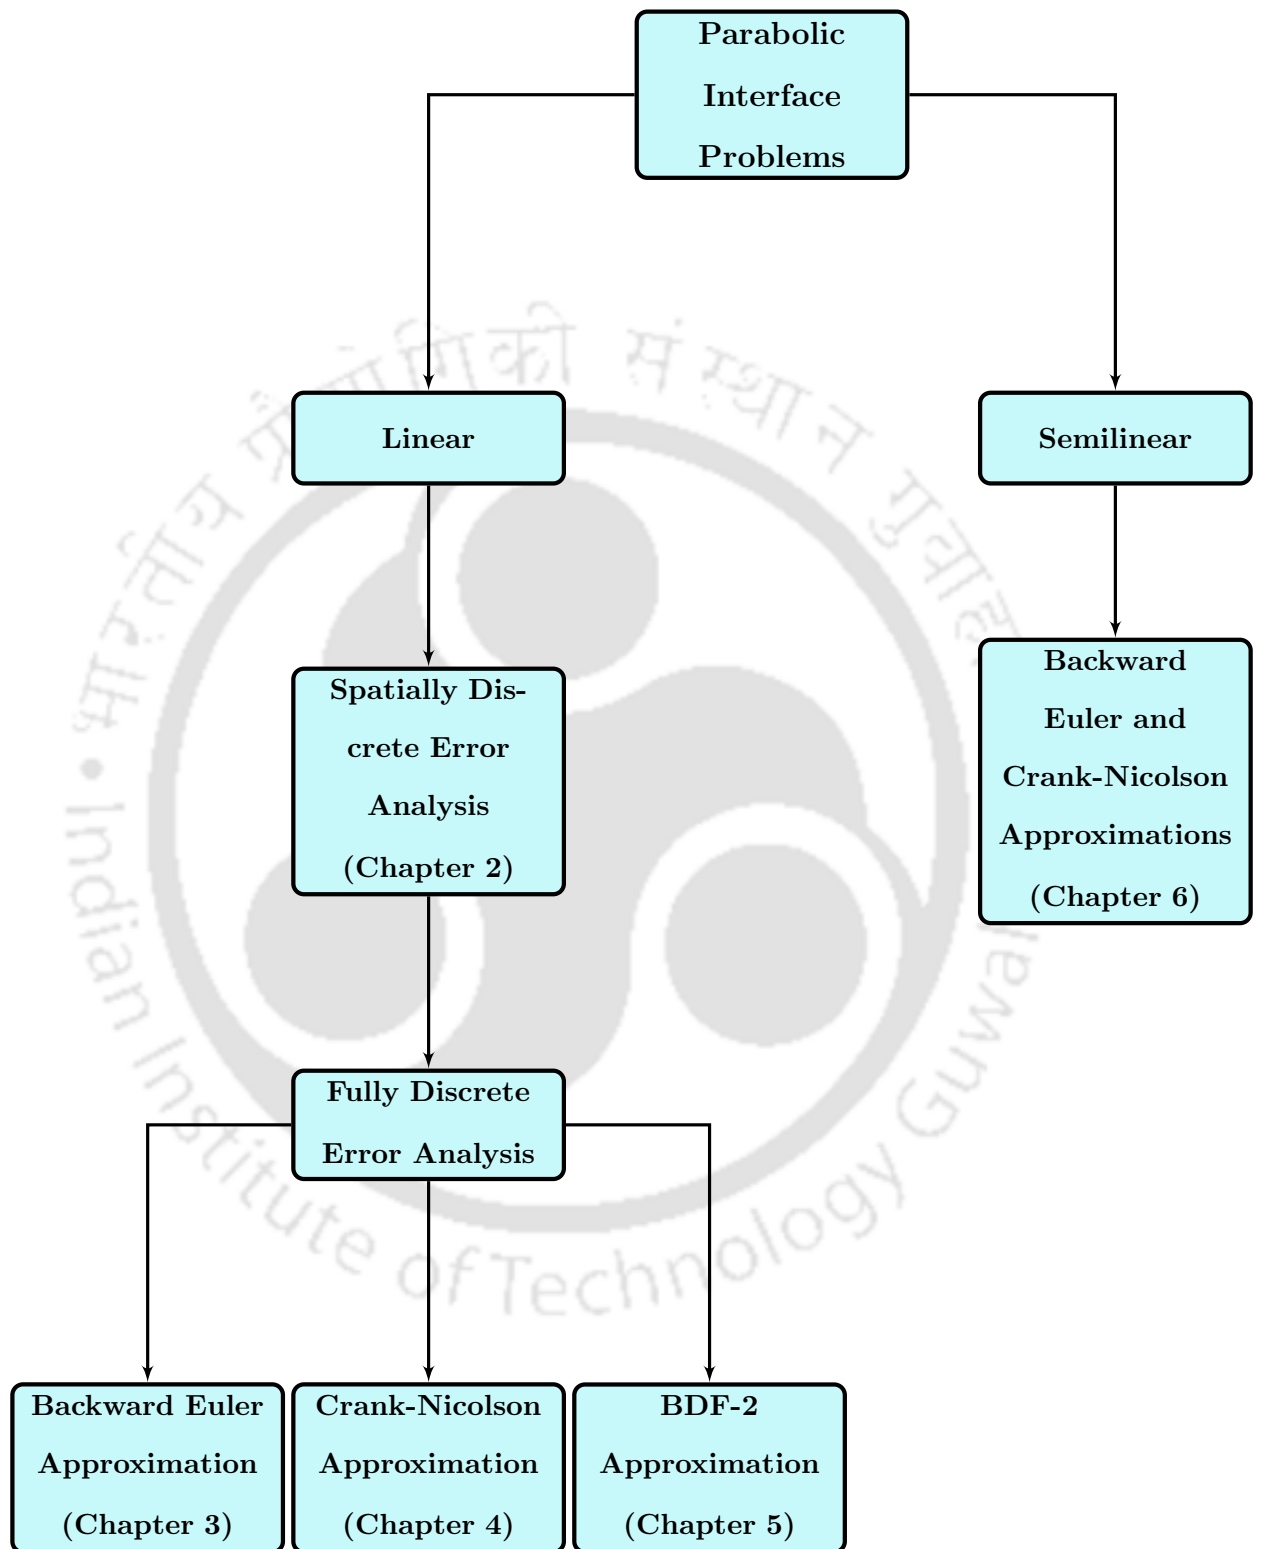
Parabolic Interface Problems

Linear

Semilinear

Spatially Discrete Error Analysis (Chapter 2)

Backward Euler and Crank-Nicolson Approximations (Chapter 6)

Fully Discrete Error Analysis

Backward Euler Approximation (Chapter 3)

Crank-Nicolson Approximation (Chapter 4)

BDF-2 Approximation (Chapter 5)

भारतीय प्रौद्योगिकी संस्थान गुवाहाटी • Indian Institute of Technology Guwahati